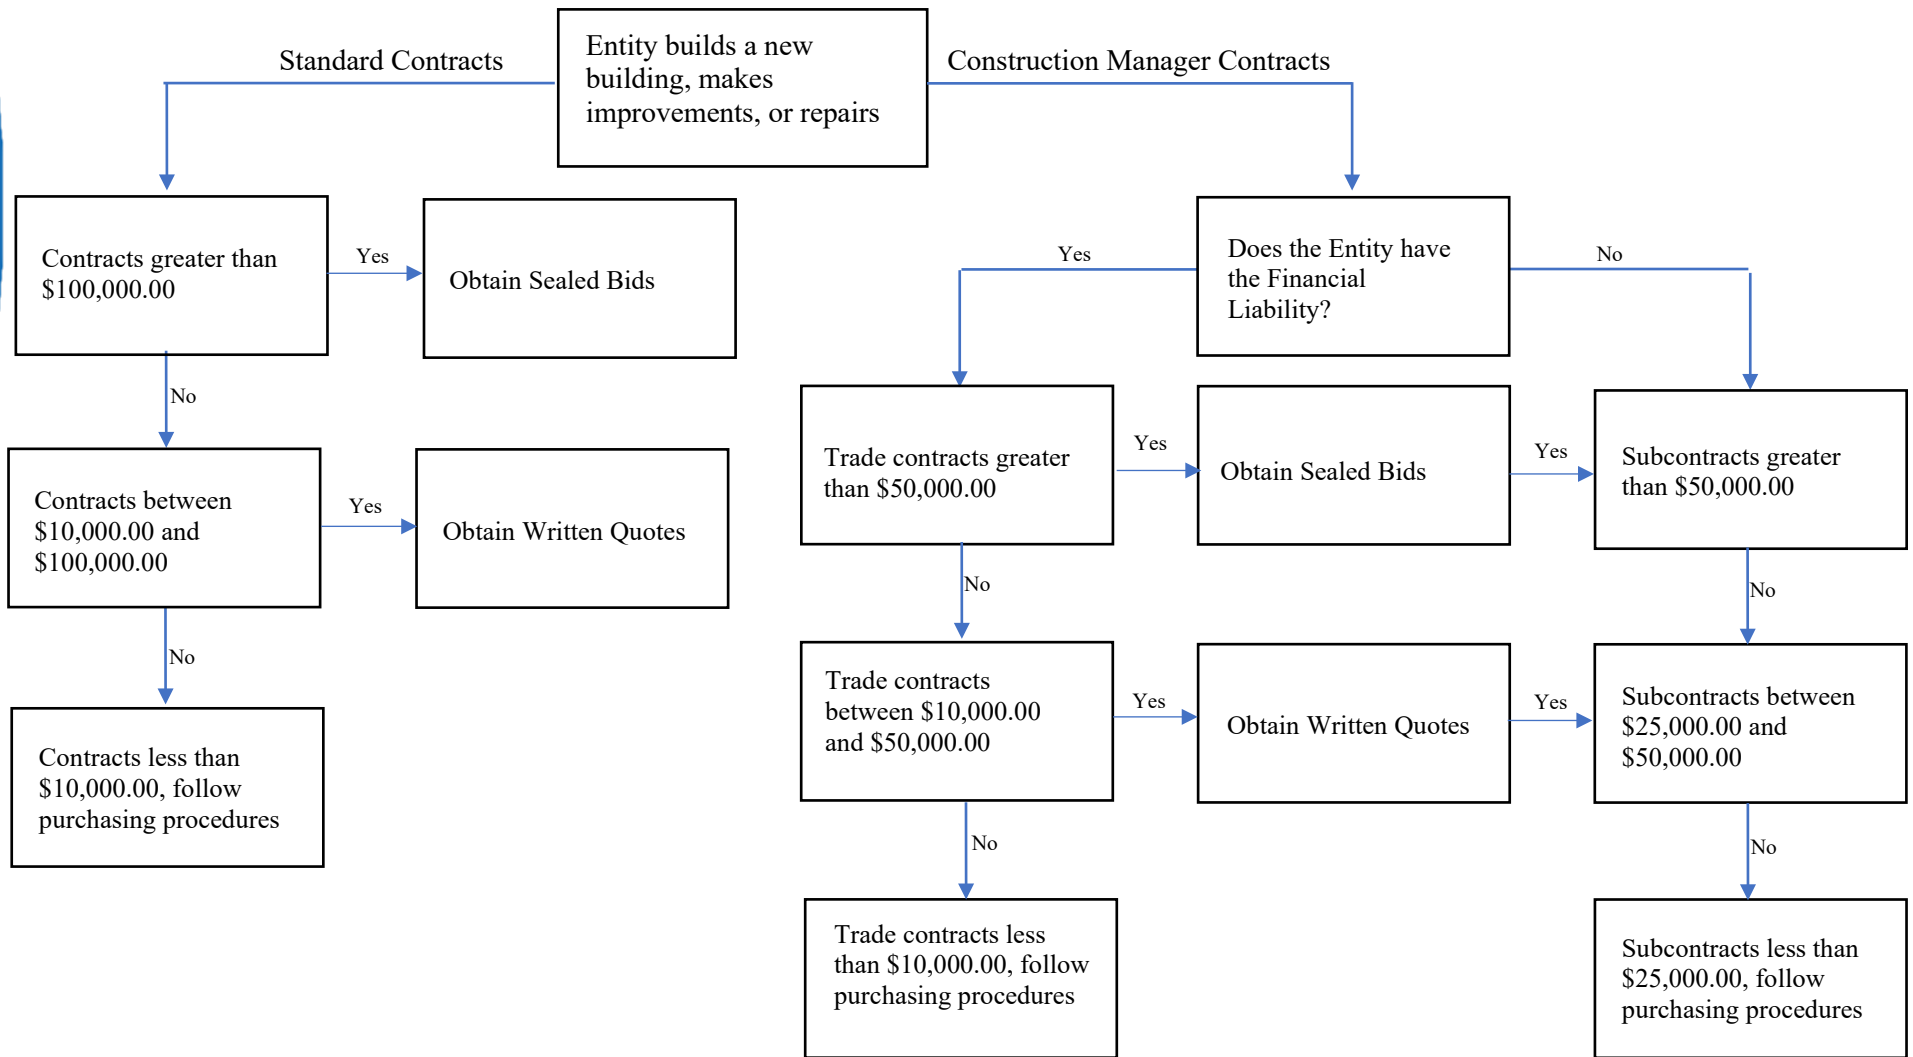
Entity builds a new building, makes improvements, or repairs

Standard Contracts

Construction Manager Contracts

Contracts greater than \$100,000.00

Yes

Obtain Sealed Bids

No

Contracts between \$10,000.00 and \$100,000.00

Yes

Obtain Written Quotes

No

Contracts less than \$10,000.00, follow purchasing procedures

Does the Entity have the Financial Liability?

Yes

No

Trade contracts greater than \$50,000.00

Yes

Obtain Sealed Bids

Yes

Subcontracts greater than \$50,000.00

No

No

Trade contracts between \$10,000.00 and \$50,000.00

Yes

Obtain Written Quotes

Yes

Subcontracts between \$25,000.00 and \$50,000.00

No

No

Trade contracts less than \$10,000.00, follow purchasing procedures

Subcontracts less than \$25,000.00, follow purchasing procedures